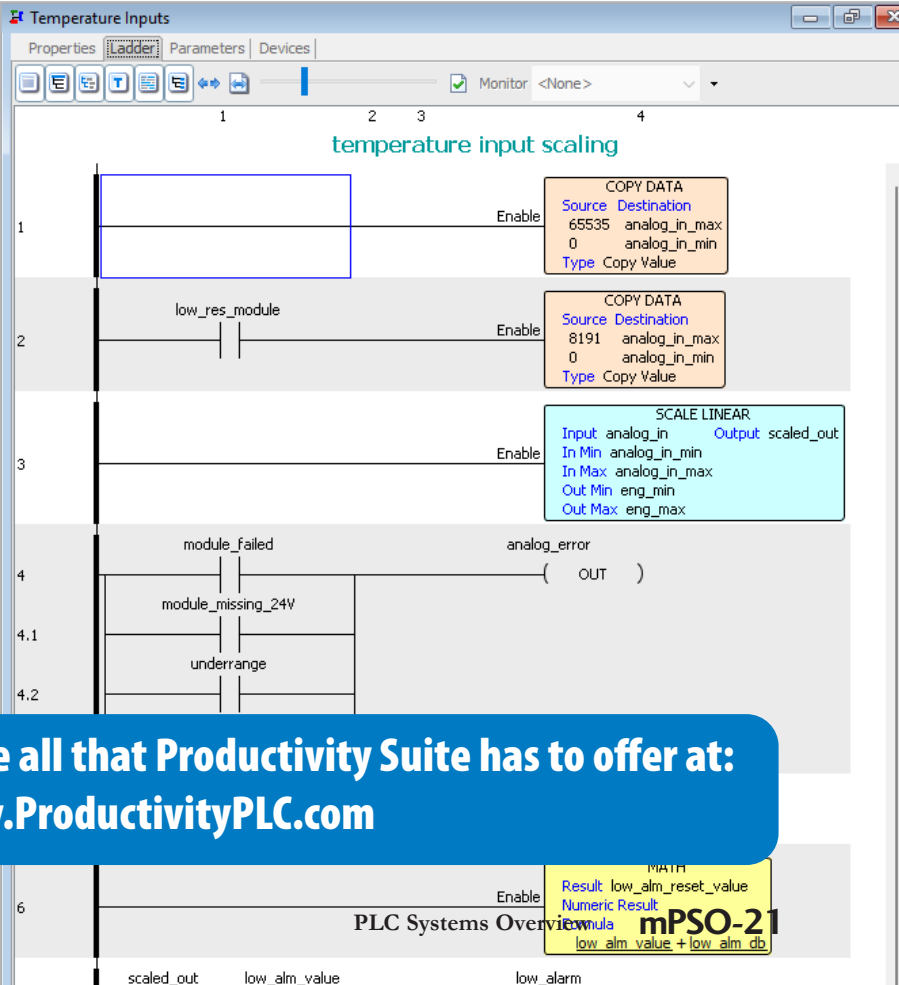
Temperature Inputs

Properties | Ladder | Parameters | Devices

Monitor <None>

1 2 3 4

temperature input scaling

1

Enable

COPY DATA
Source Destination
65535 analog_in_max
0 analog_in_min
Type Copy Value

2

low_res_module

Enable

COPY DATA
Source Destination
8191 analog_in_max
0 analog_in_min
Type Copy Value

3

Enable

SCALE LINEAR
Input analog_in Output scaled_out
In Min analog_in_min
In Max analog_in_max
Out Min eng_min
Out Max eng_max

4

module_failed

analog_error

OUT

4.1

module_missing_24V

4.2

underrange

e all that Productivity Suite has to offer at:
.ProductivityPLC.com

MATH
Result low_alm_reset_value
Numeric Result
Formula
low_alm_value + low_alm_db

6

Enable

PLC Systems Overview mPSO-21

scaled_out low_alm_value low_alarm